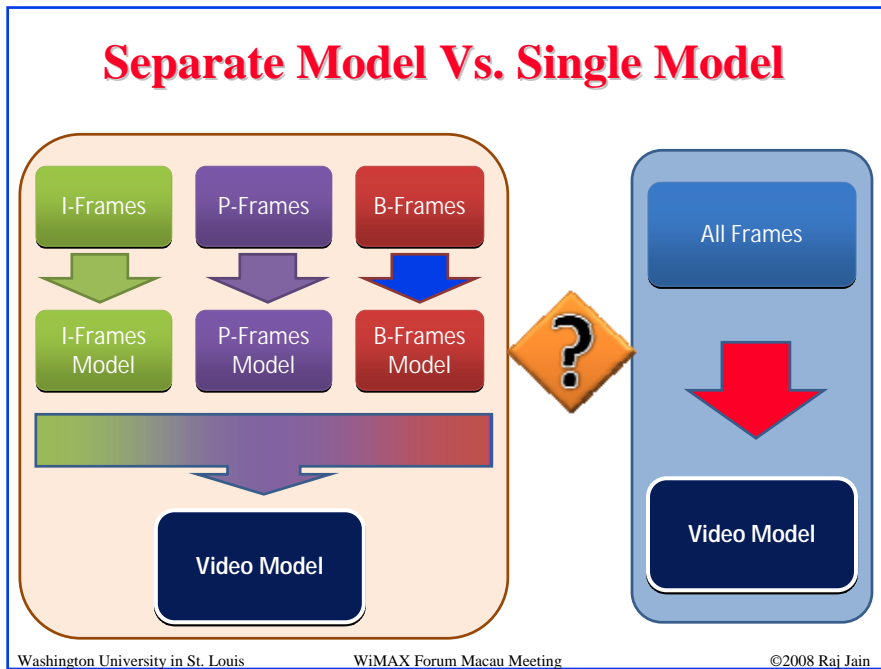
Separate Model Vs. Single Model

I-Frames

P-Frames

B-Frames

I-Frames Model

P-Frames Model

B-Frames Model

Video Model

?

All Frames

Video Model

Washington University in St. Louis

WiMAX Forum Macau Meeting

©2008 Raj Jain